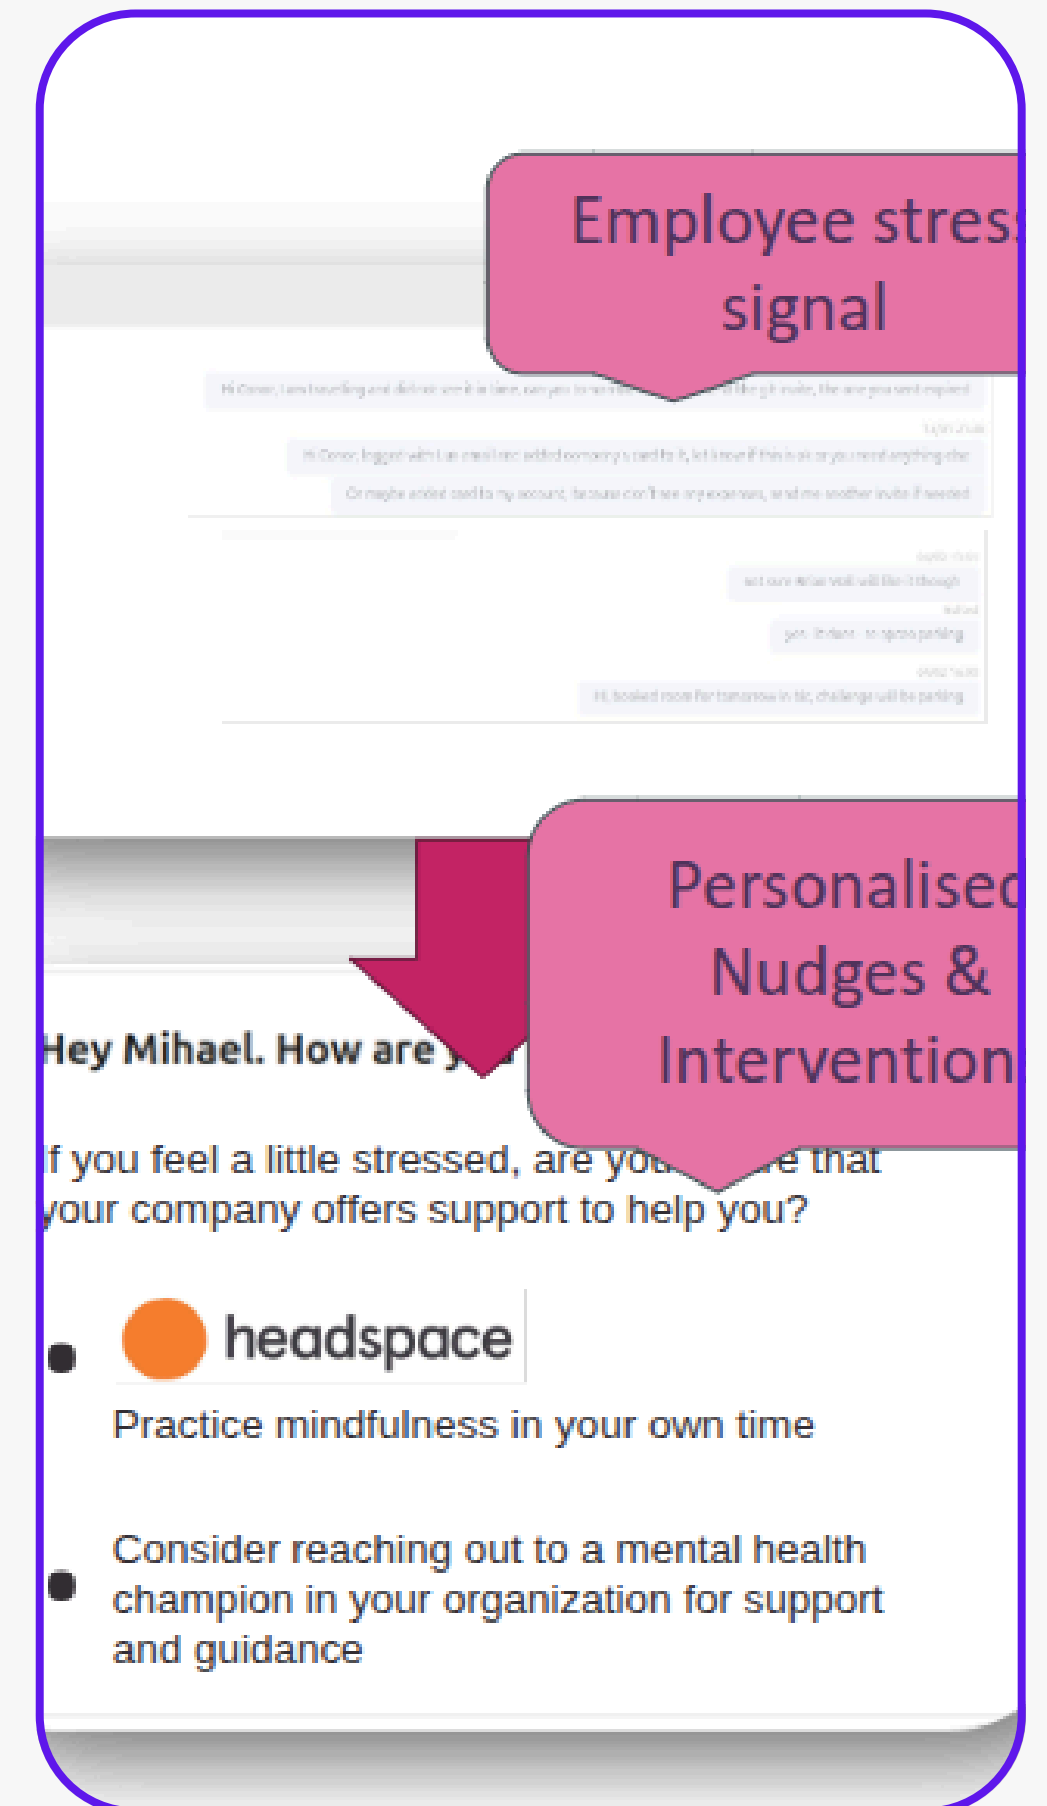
Employee stres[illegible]
signal

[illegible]

Personalise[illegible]
Nudges &
Intervention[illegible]

Hey Mihael. How are y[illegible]

If you feel a little stressed, are you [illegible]e that your company offers support to help you?

- headspace
Practice mindfulness in your own time

- Consider reaching out to a mental health champion in your organization for support and guidance